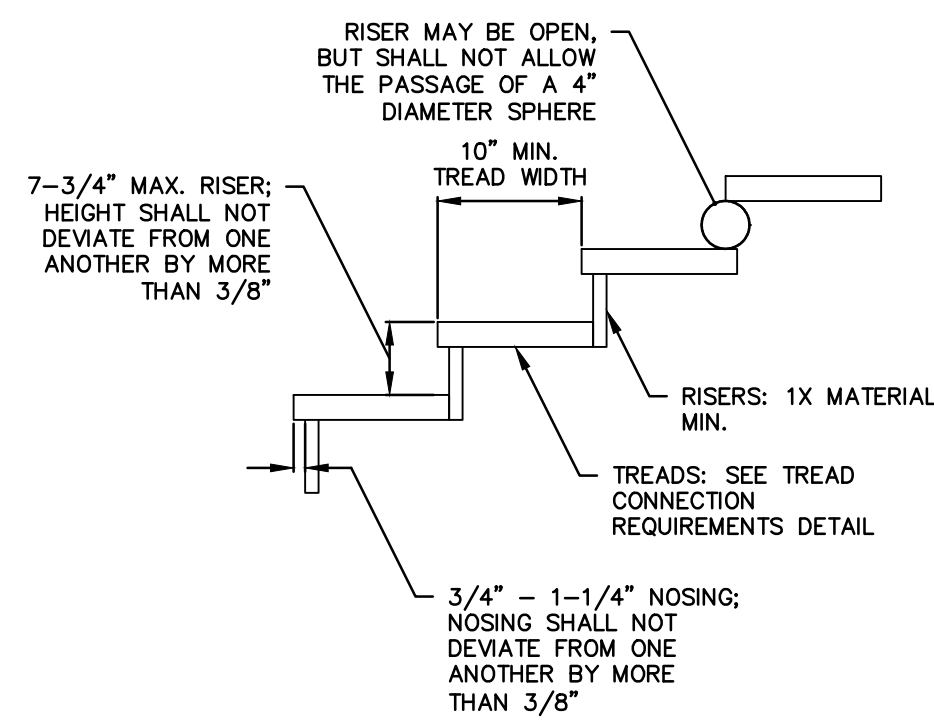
RISER MAY BE OPEN, BUT SHALL NOT ALLOW THE PASSAGE OF A 4" DIAMETER SPHERE

10" MIN. TREAD WIDTH

7–3/4" MAX. RISER; HEIGHT SHALL NOT DEVIATE FROM ONE ANOTHER BY MORE THAN 3/8"

RISERS: 1X MATERIAL MIN.

TREADS: SEE TREAD CONNECTION REQUIREMENTS DETAIL

3/4" – 1–1/4" NOSING; NOSING SHALL NOT DEVIATE FROM ONE ANOTHER BY MORE THAN 3/8"